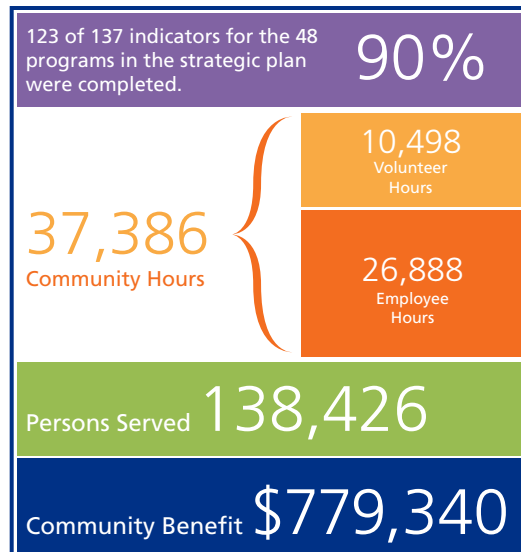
123 of 137 indicators for the 48 programs in the strategic plan were completed.

90%

37,386
Community Hours

10,498
Volunteer Hours

26,888
Employee Hours

Persons Served 138,426

Community Benefit $779,340